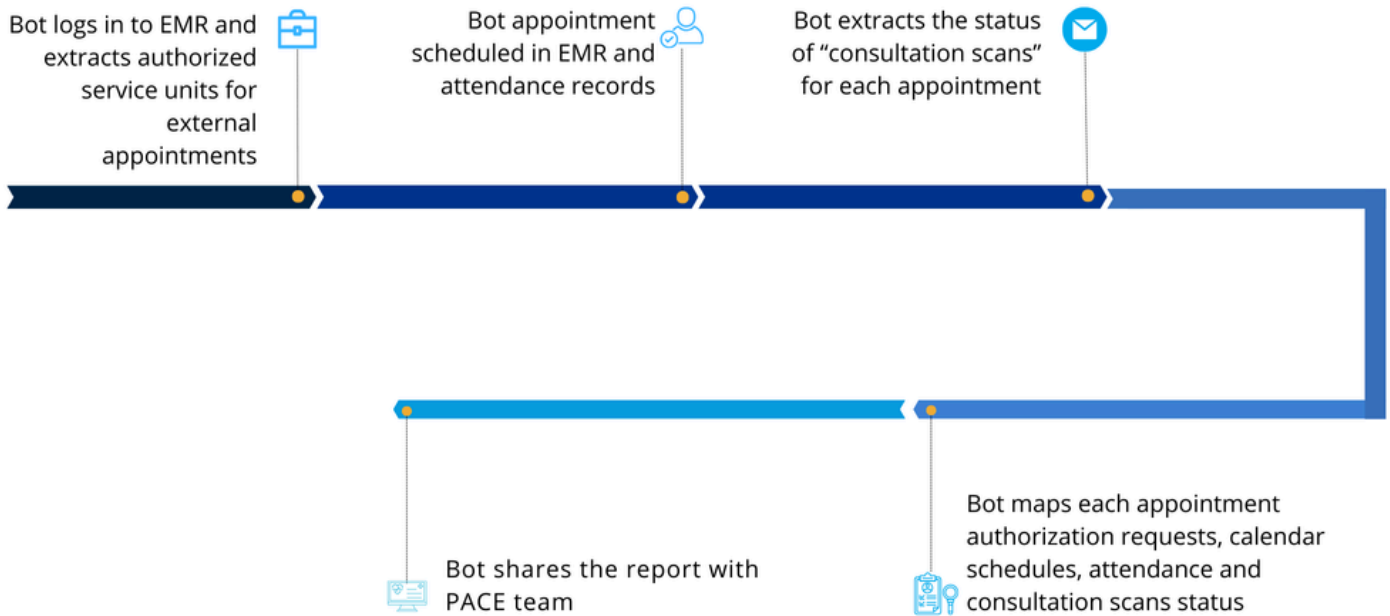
Bot logs in to EMR and extracts authorized service units for external appointments

Bot appointment scheduled in EMR and attendance records

Bot extracts the status of “consultation scans” for each appointment

Bot shares the report with PACE team

Bot maps each appointment authorization requests, calendar schedules, attendance and consultation scans status